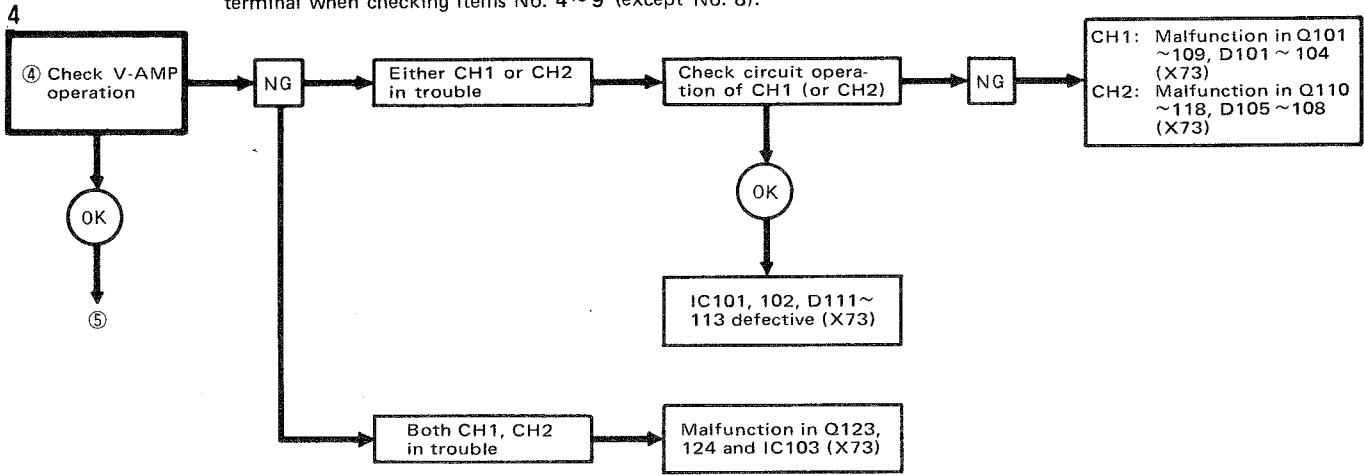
terminal when checking items No. 4 ~ 9 (except No. 8).

4

④ Check V-AMP operation

NG

Either CH1 or CH2 in trouble

Check circuit operation of CH1 (or CH2)

NG

CH1: Malfunction in Q101 ~ 109, D101 ~ 104 (X73)
CH2: Malfunction in Q110 ~ 118, D105 ~ 108 (X73)

OK

IC101, 102, D111 ~ 113 defective (X73)

OK

⑤

Both CH1, CH2 in trouble

Malfunction in Q123, 124 and IC103 (X73)